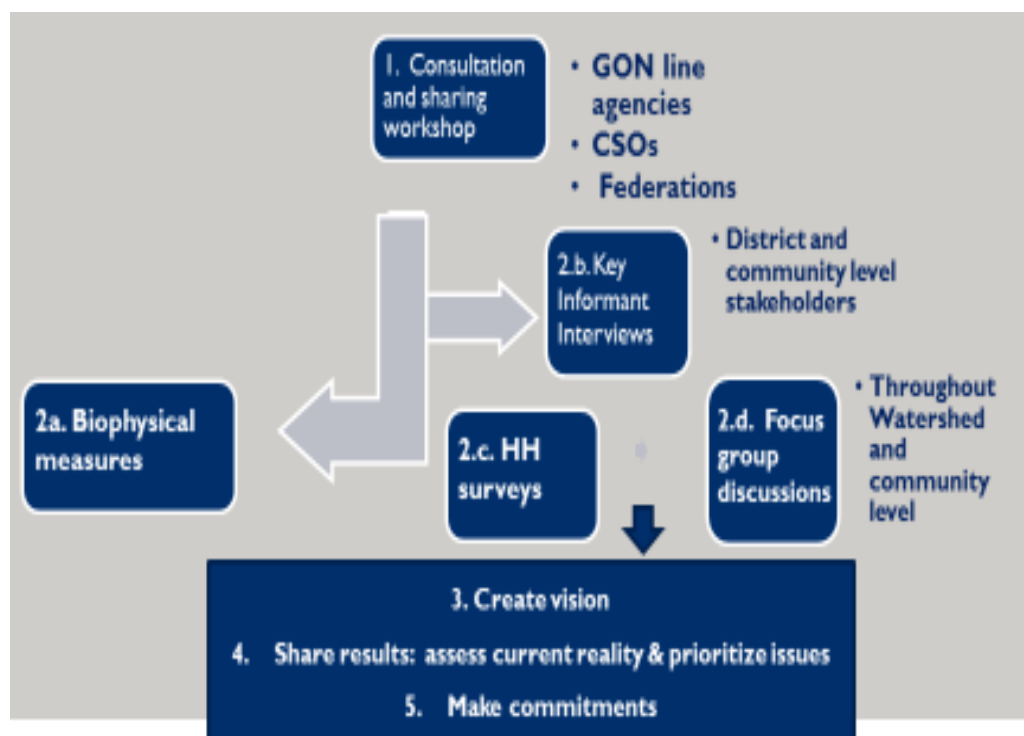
1. Consultation and sharing workshop

• GON line agencies
• CSOs
• Federations

2.b. Key Informant Interviews

• District and community level stakeholders

2a. Biophysical measures

2.c. HH surveys

2.d. Focus group discussions

• Throughout Watershed and community level

3. Create vision

4. Share results: assess current reality & prioritize issues

5. Make commitments